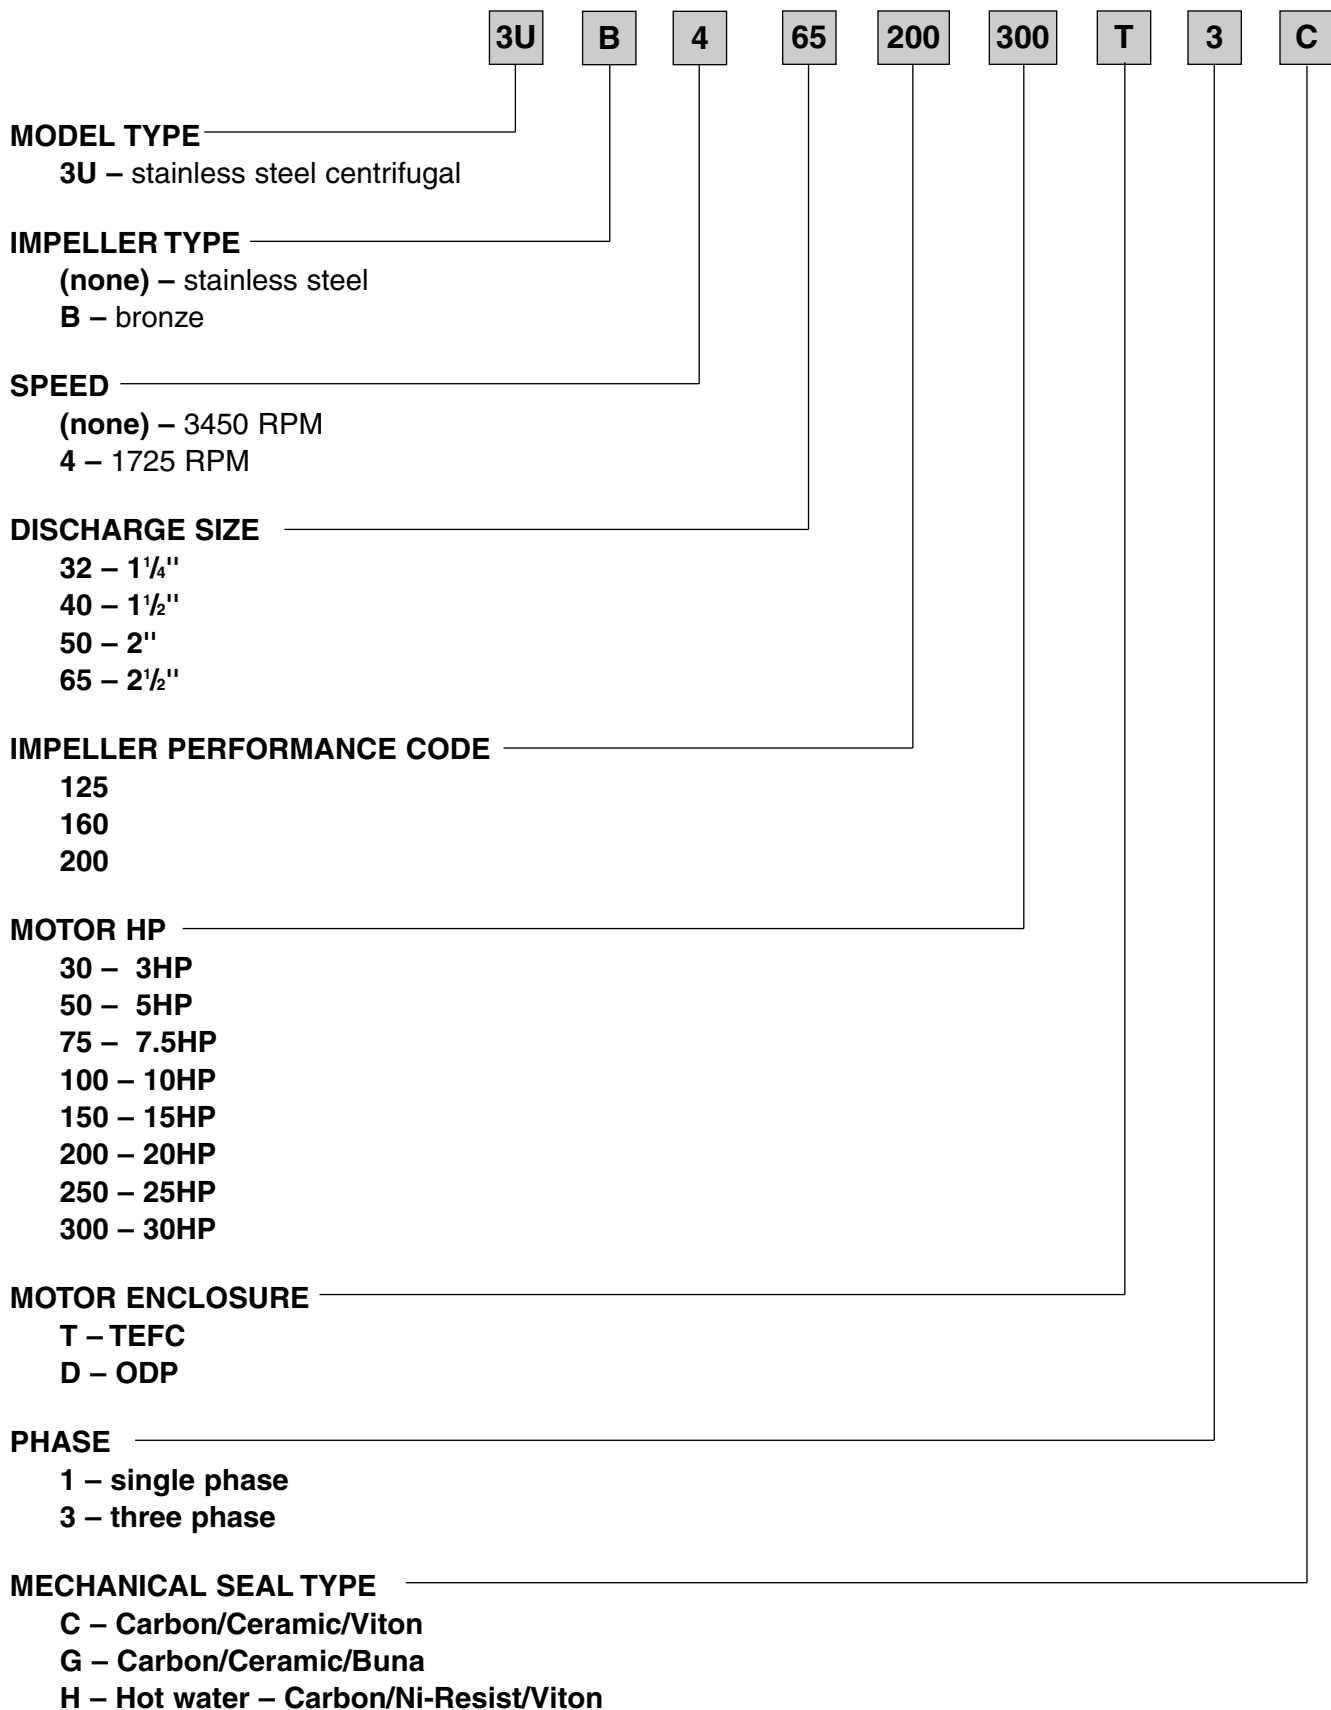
3U B 4 65 200 300 T 3 C

MODEL TYPE
3U – stainless steel centrifugal

IMPELLER TYPE
(none) – stainless steel
B – bronze

SPEED
(none) – 3450 RPM
4 – 1725 RPM

DISCHARGE SIZE
32 – $1\frac{1}{4}$''
40 – $1\frac{1}{2}$''
50 – 2''
65 – $2\frac{1}{2}$''

IMPELLER PERFORMANCE CODE
125
160
200

MOTOR HP
30 – 3HP
50 – 5HP
75 – 7.5HP
100 – 10HP
150 – 15HP
200 – 20HP
250 – 25HP
300 – 30HP

MOTOR ENCLOSURE
T – TEFC
D – ODP

PHASE
1 – single phase
3 – three phase

MECHANICAL SEAL TYPE
C – Carbon/Ceramic/Viton
G – Carbon/Ceramic/Buna
H – Hot water – Carbon/Ni-Resist/Viton